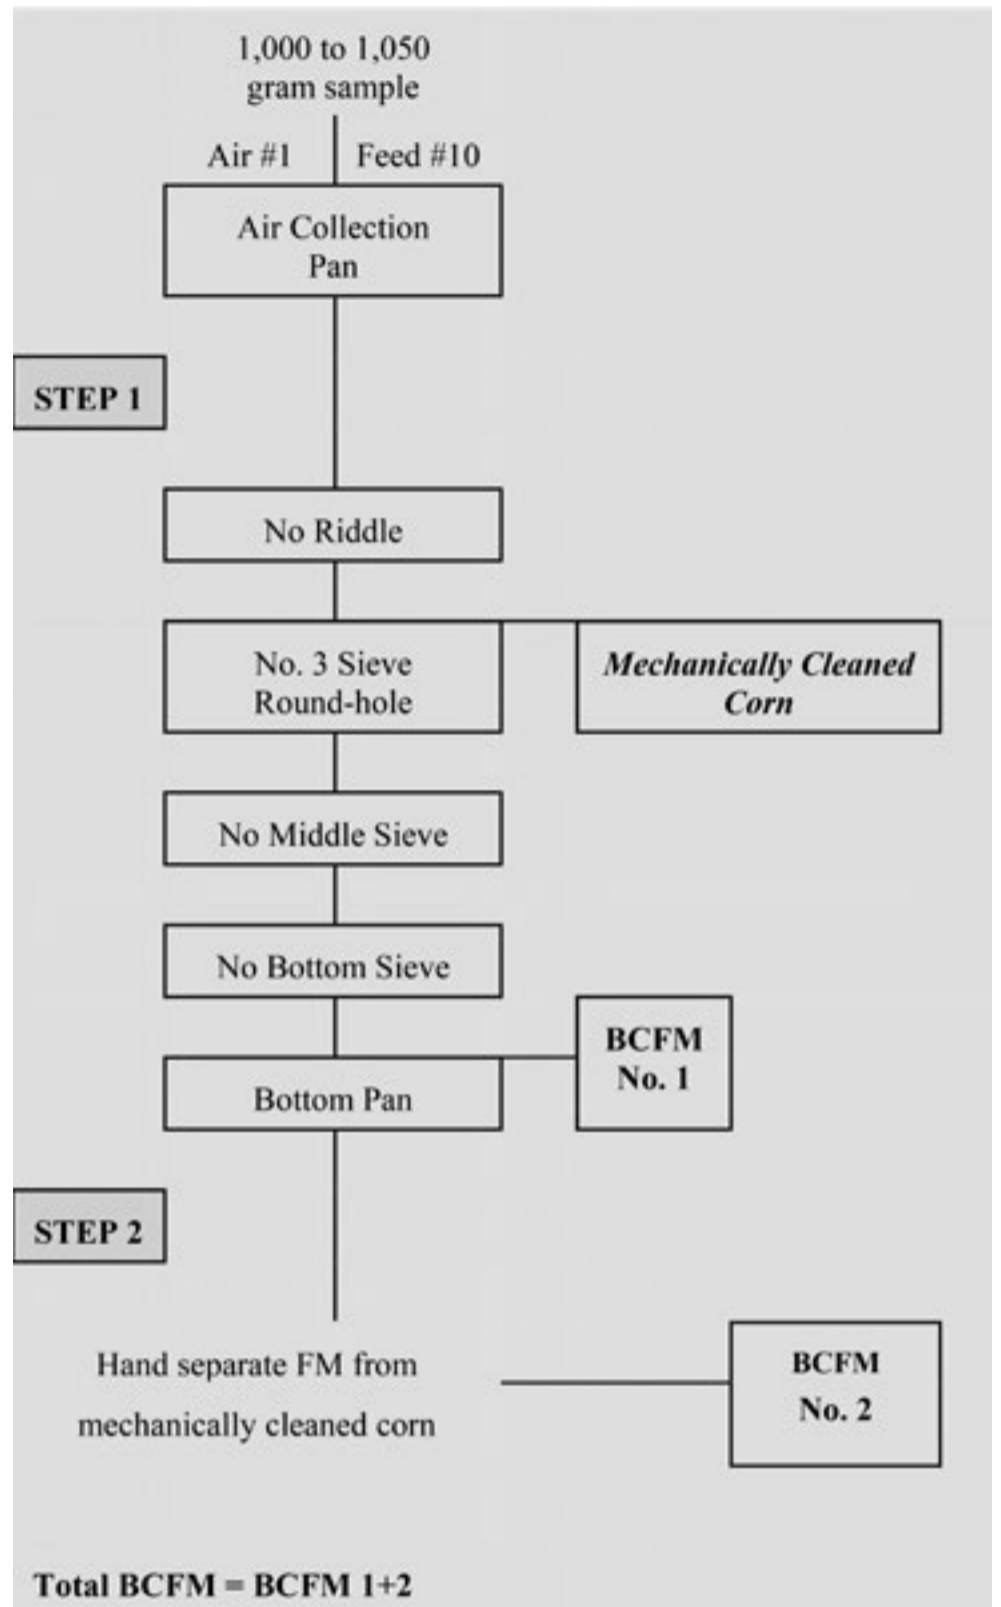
1,000 to 1,050 gram sample

Air #1

Feed #10

Air Collection Pan

STEP 1

No Riddle

No. 3 Sieve Round-hole

Mechanically Cleaned Corn

No Middle Sieve

No Bottom Sieve

Bottom Pan

BCFM No. 1

STEP 2

Hand separate FM from mechanically cleaned corn

BCFM No. 2

Total BCFM = BCFM 1+2